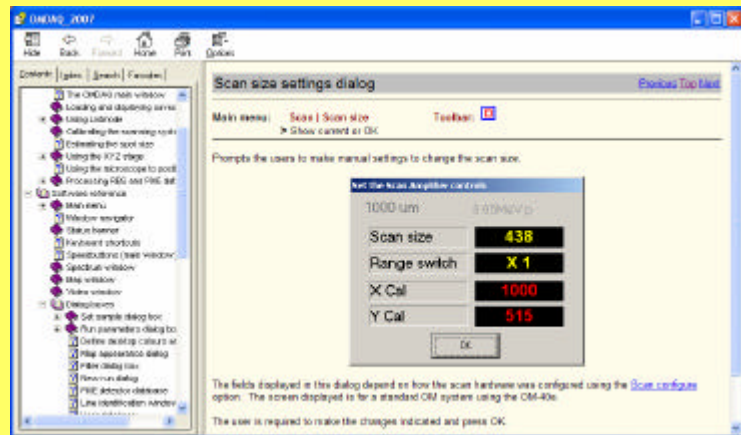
OMDAQ_2007

Hide Back Forward Home Print Options

Contents Index Search Favorites

The OMDAQ main window
Loading and displaying saved
Using Listmode
Calibrating the scanning system
Estimating the spot size
Using the XYZ stage
Using the microscope to position
Processing RBS and PIXE data
Software reference
Main menu
Window navigator
Status banner
Keyboard shortcuts
Speedbuttons (main window)
Spectrum window
Map window
Video window
Dialog boxes
Set sample dialog box
Run parameters dialog box
Define desktop colours
Map appearance dialog
Filter dialog box
New run dialog
PIXE detector database
Line identification window
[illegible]

Scan size settings dialog

Previous Top Next

Main menu: Scan | Scan size
Toolbar:
➤ Show current or OK

Prompts the users to make manual settings to change the scan size.

Set the Scan Amplifier controls

1000 um
3.65MeV p

| Scan size | 438 |
|---|---|
| Range switch | X 1 |
| X Cal | 1000 |
| Y Cal | 515 |

OK

The fields displayed in this dialog depend on how the scan hardware was configured using the Scan configure option. The screen displayed is for a standard OM system using the OM-40s.

The user is required to make the changes indicated and press OK.